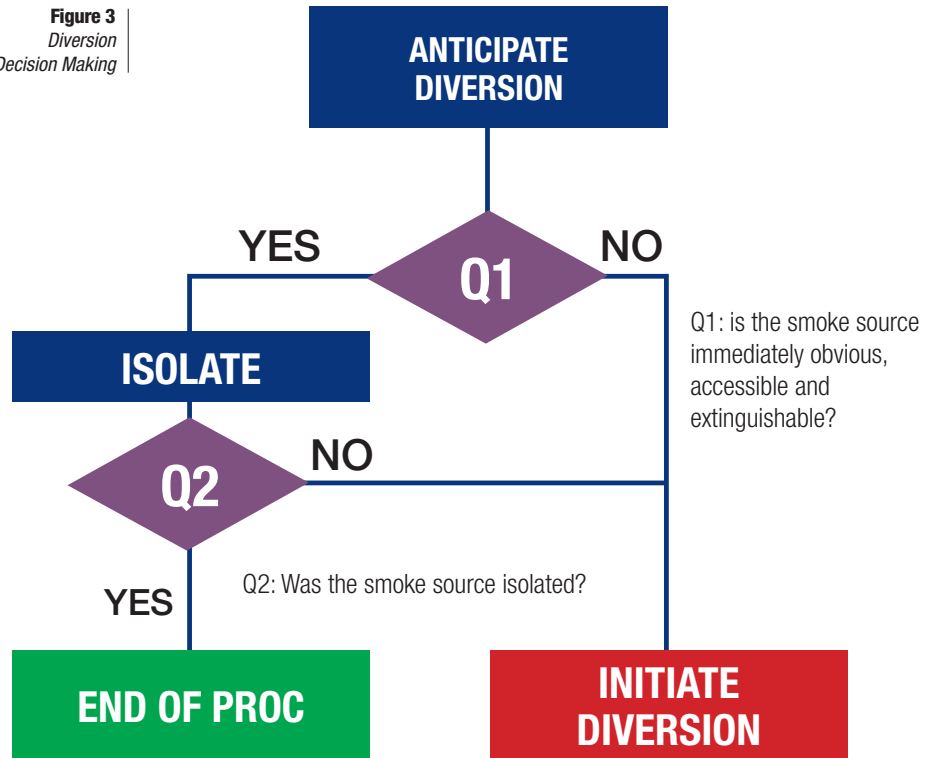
Figure 3
Diversion
Decision Making

ANTICIPATE DIVERSION

YES

Q1

NO

Q1: is the smoke source immediately obvious, accessible and extinguishable?

ISOLATE

Q2

NO

Q2: Was the smoke source isolated?

YES

END OF PROC

INITIATE DIVERSION